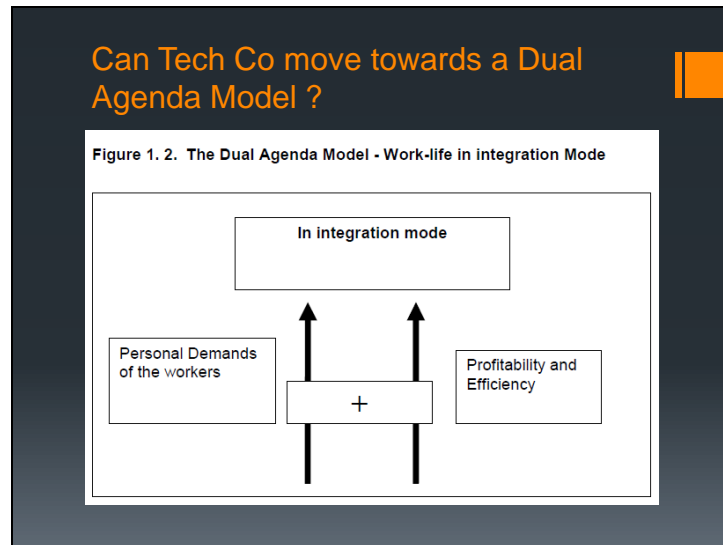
Can Tech Co move towards a Dual Agenda Model ?

Figure 1. 2. The Dual Agenda Model - Work-life in integration Mode

In integration mode

Personal Demands of the workers

+

Profitability and Efficiency